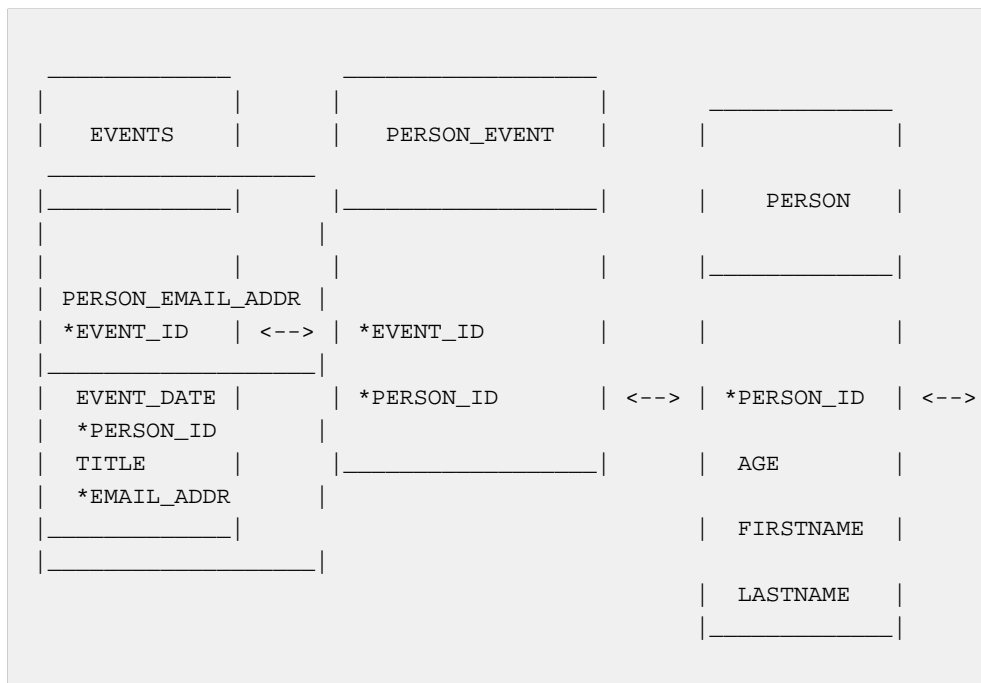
_____________   __________________
|             | |                  |    _____________
|   EVENTS    | |   PERSON_EVENT   |   |             |
 __________________
|_____________| |__________________|   |   PERSON    |
|                  |
|             | |                  |   |_____________|
| PERSON_EMAIL_ADDR |
| *EVENT_ID   | <--> | *EVENT_ID   |   |             |
|__________________|
|  EVENT_DATE |   | *PERSON_ID    | <--> | *PERSON_ID | <-->
|  *PERSON_ID        |
|  TITLE      |   |__________________|   |  AGE        |
|  *EMAIL_ADDR       |
|_____________|                          |  FIRSTNAME  |
|__________________|
                                         |  LASTNAME   |
                                         |_____________|